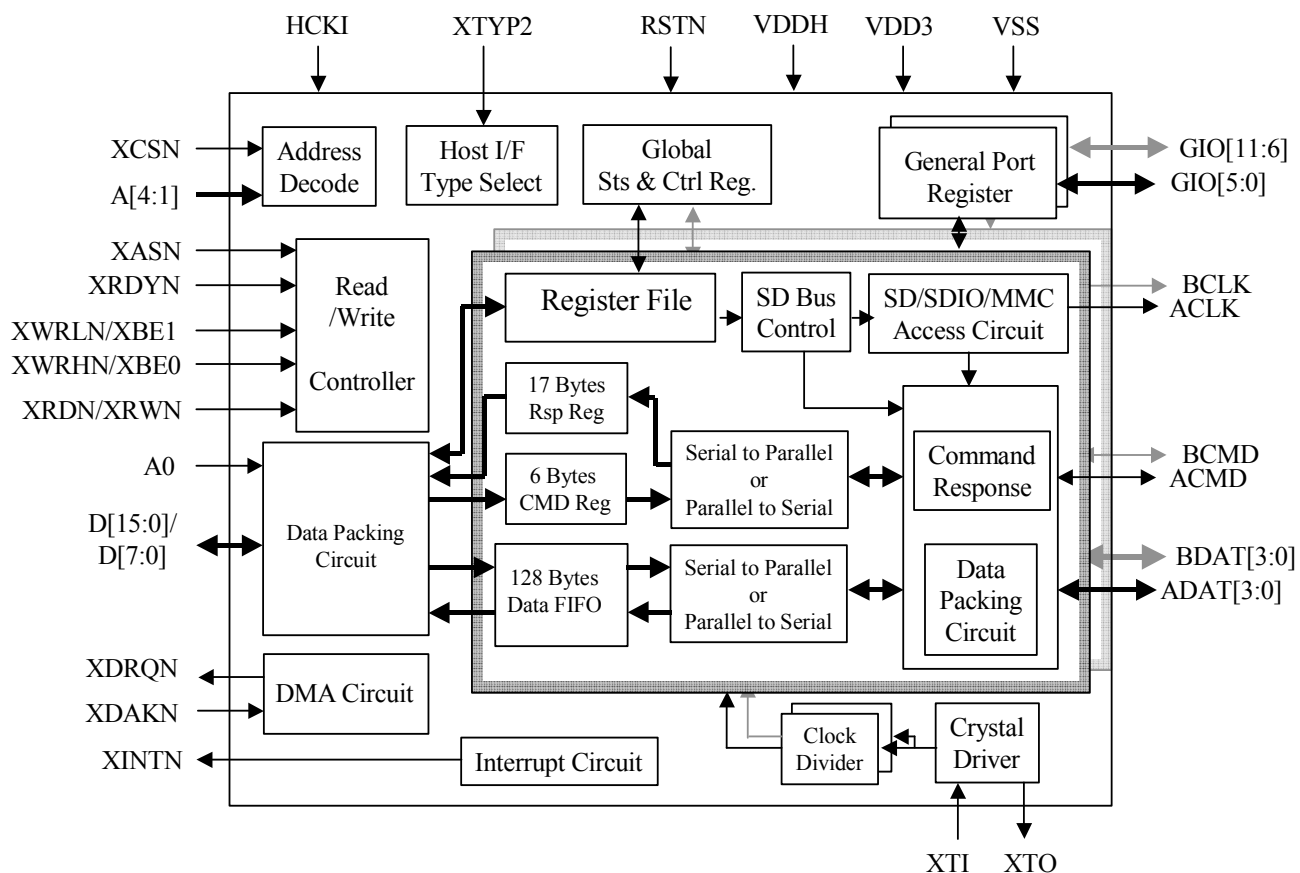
HCKI
XTYP2
RSTN
VDDH
VDD3
VSS

XCSN
A[4:1]
Address Decode
Host I/F Type Select
Global Sts & Ctrl Reg.
General Port Register
GIO[11:6]
GIO[5:0]

XASN
XRDYN
XWRLN/XBE1
XWRHN/XBE0
XRDN/XRWN
Read /Write Controller

Register File
SD Bus Control
SD/SDIO/MMC Access Circuit
BCLK
ACLK

17 Bytes Rsp Reg
A0
6 Bytes CMD Reg
Serial to Parallel or Parallel to Serial
Command Response
BCMD
ACMD

D[15:0]/ D[7:0]
Data Packing Circuit
128 Bytes Data FIFO
Serial to Parallel or Parallel to Serial
Data Packing Circuit
BDAT[3:0]
ADAT[3:0]

XDRQN
XDAKN
DMA Circuit
XINTN
Interrupt Circuit
Clock Divider
Crystal Driver
XTI
XTO